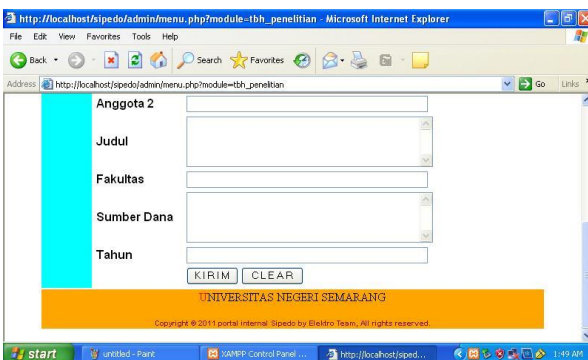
http://localhost/sipedo/admin/menu.php?module=tbh_penelitian - Microsoft Internet Explorer

File Edit View Favorites Tools Help

Back Search Favorites

Address http://localhost/sipedo/admin/menu.php?module=tbh_penelitian Go Links

Anggota 2

Judul

Fakultas

Sumber Dana

Tahun

KIRIM CLEAR

UNIVERSITAS NEGERI SEMARANG

Copyright © 2011 portal internal Sipedo by Elektro Team, All rights reserved.

start untitled - Paint XAMPP Control Panel ... http://localhost/siped... 1:49 AM